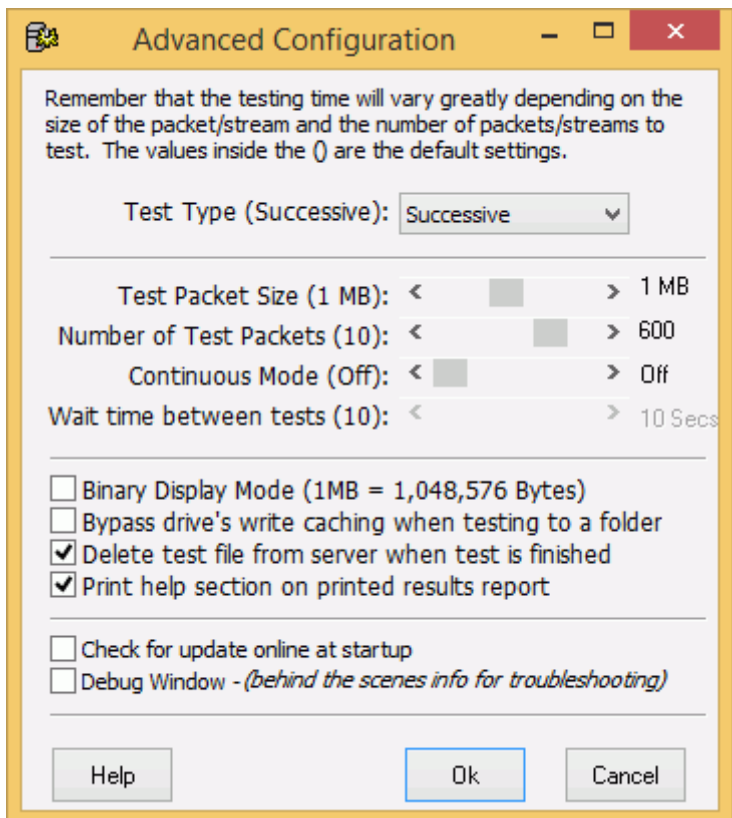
Advanced Configuration

Remember that the testing time will vary greatly depending on the size of the packet/stream and the number of packets/streams to test. The values inside the () are the default settings.

Test Type (Successive): Successive

Test Packet Size (1 MB): 1 MB
Number of Test Packets (10): 600
Continuous Mode (Off): Off
Wait time between tests (10): 10 Secs

Binary Display Mode (1MB = 1,048,576 Bytes)
Bypass drive's write caching when testing to a folder
Delete test file from server when test is finished
Print help section on printed results report

Check for update online at startup
Debug Window - (behind the scenes info for troubleshooting)

Help
Ok
Cancel